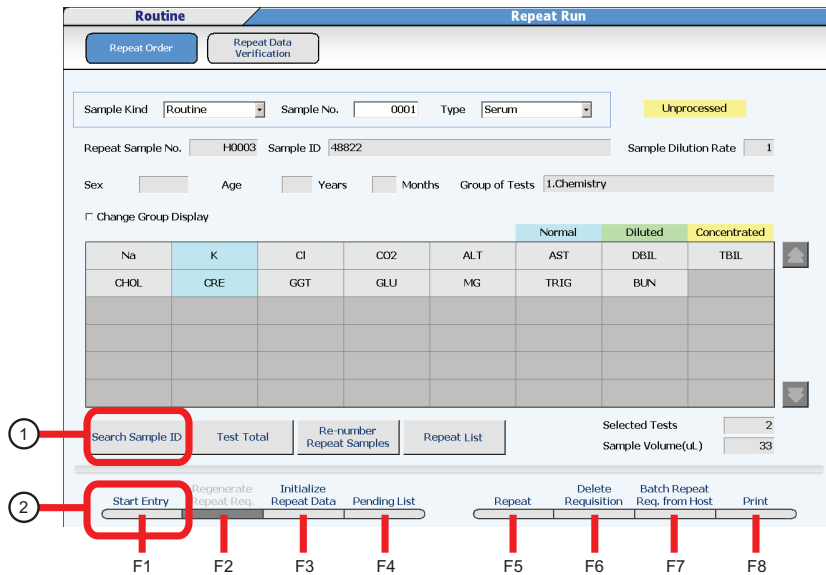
Routine

Repeat Run

Repeat Order

Repeat Data Verification

Sample Kind Routine

Sample No. 0001

Type Serum

Unprocessed

Repeat Sample No. H0003

Sample ID 48822

Sample Dilution Rate 1

Sex

Age

Years

Months

Group of Tests 1.Chemistry

Change Group Display

Normal

Diluted

Concentrated

| Na | K | Cl | CO2 | ALT | AST | DBIL | TBIL |
|---|---|---|---|---|---|---|---|
| CHOL | CRE | GGT | GLU | MG | TRIG | BUN | |
| | | | | | | | |
| | | | | | | | |
| | | | | | | | |
| | | | | | | | |

1

Search Sample ID

Test Total

Re-number Repeat Samples

Repeat List

Selected Tests 2

Sample Volume(uL) 33

2

Start Entry

Regenerate Repeat Req.

Initialize Repeat Data

Pending List

Repeat

Delete Requisition

Batch Repeat Req. from Host

Print

F1

F2

F3

F4

F5

F6

F7

F8